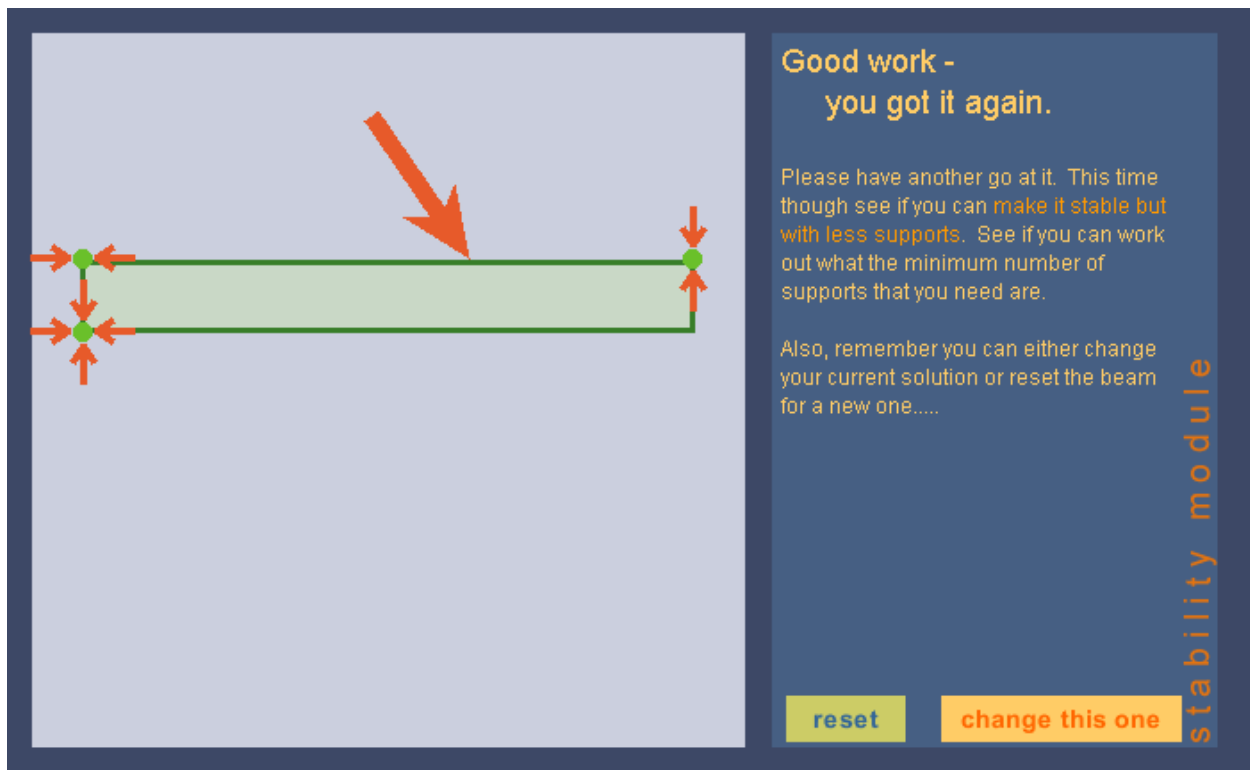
Good work -
you got it again.

Please have another go at it. This time though see if you can make it stable but with less supports. See if you can work out what the minimum number of supports that you need are.

Also, remember you can either change your current solution or reset the beam for a new one.....

stability module

reset

change this one